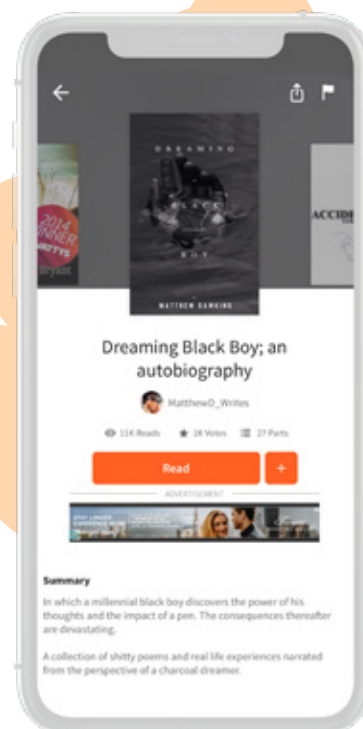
DREAMING
BLACK
BOY
MATTHEW DAWKINS

2014 WINNER

ACCIDE

Dreaming Black Boy; an autobiography

MatthewD_Writes

11K Reads ★ 1K Votes 27 Parts

Read +

ADVERTISEMENT

Summary

In which a millennial black boy discovers the power of his thoughts and the impact of a pen. The consequences thereafter are devastating.

A collection of shitty poems and real life experiences narrated from the perspective of a charcoal dreamer.